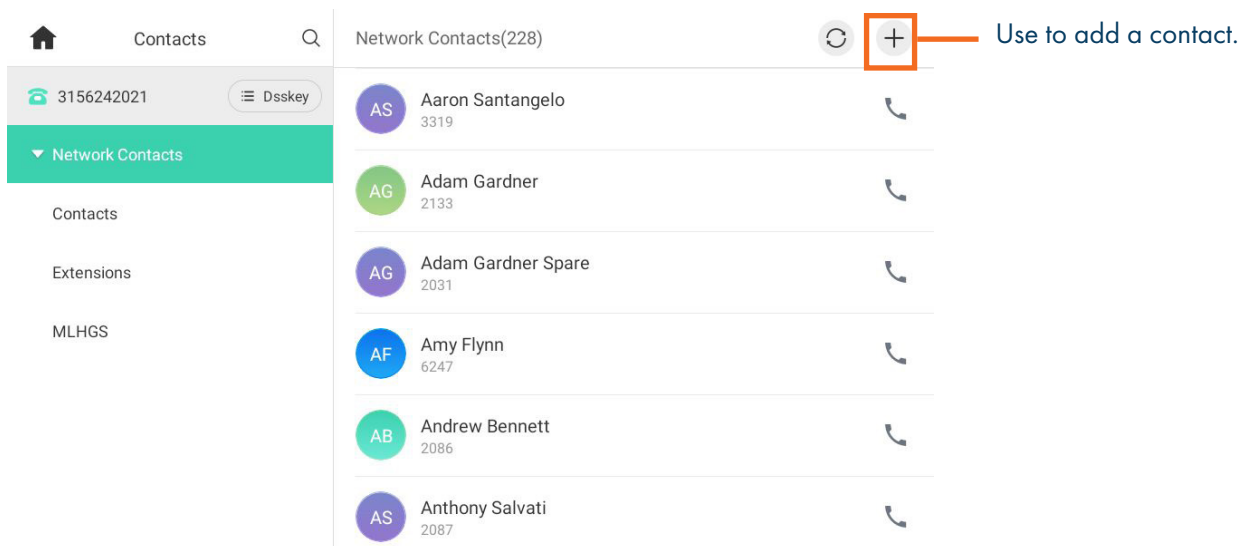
Contacts

3156242021

Dsskey

Network Contacts

Contacts

Extensions

MLHGS

Network Contacts(228)

+

Use to add a contact.

AS Aaron Santangelo
3319

AG Adam Gardner
2133

AG Adam Gardner Spare
2031

AF Amy Flynn
6247

AB Andrew Bennett
2086

AS Anthony Salvati
2087